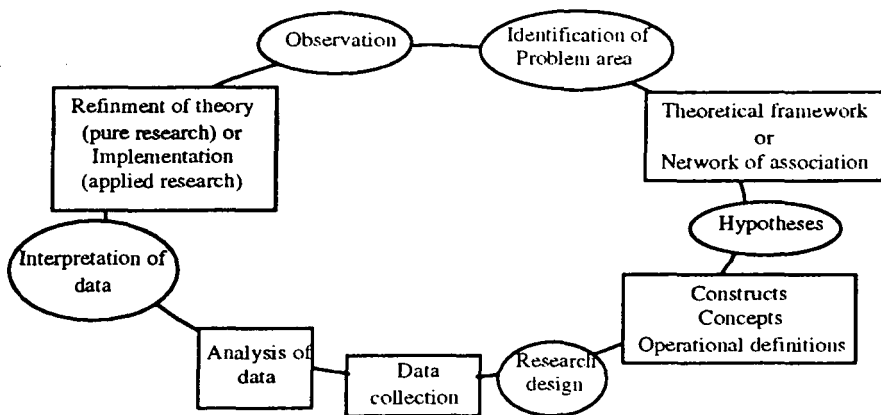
Observation

Identification of Problem area

Theoretical framework or Network of association

Hypotheses

Constructs
Concepts
Operational definitions

Research design

Data collection

Analysis of data

Interpretation of data

Refinment of theory (pure research) or Implementation (applied research)